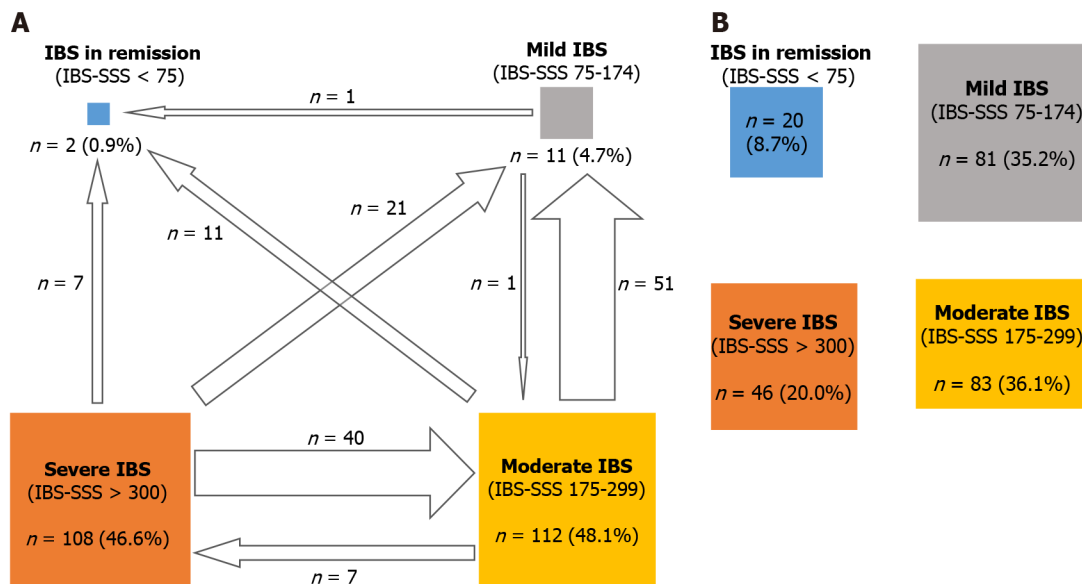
A

IBS in remission
(IBS-SSS < 75)

$n$ = 2 (0.9%)

Mild IBS
(IBS-SSS 75-174)

$n$ = 11 (4.7%)

$n$ = 1

$n$ = 21

$n$ = 11

$n$ = 7

$n$ = 1

$n$ = 51

Severe IBS
(IBS-SSS > 300)

$n$ = 108 (46.6%)

$n$ = 40

$n$ = 7

Moderate IBS
(IBS-SSS 175-299)

$n$ = 112 (48.1%)

B

IBS in remission
(IBS-SSS < 75)

$n$ = 20
(8.7%)

Mild IBS
(IBS-SSS 75-174)

$n$ = 81 (35.2%)

Severe IBS
(IBS-SSS > 300)

$n$ = 46 (20.0%)

Moderate IBS
(IBS-SSS 175-299)

$n$ = 83 (36.1%)